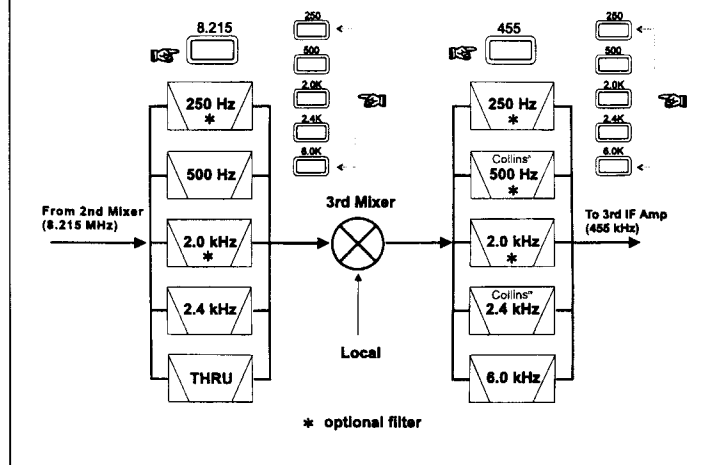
8.215

250

500

2.0K

2.4K

6.0K

250 Hz
*

500 Hz

2.0 kHz
*

2.4 kHz

THRU

From 2nd Mixer (8.215 MHz)

3rd Mixer

Local

455

250

500

2.0K

2.4K

6.0K

250 Hz
*

Collins*
500 Hz
*

2.0 kHz
*

Collins*
2.4 kHz

6.0 kHz

To 3rd IF Amp (455 kHz)

* optional filter